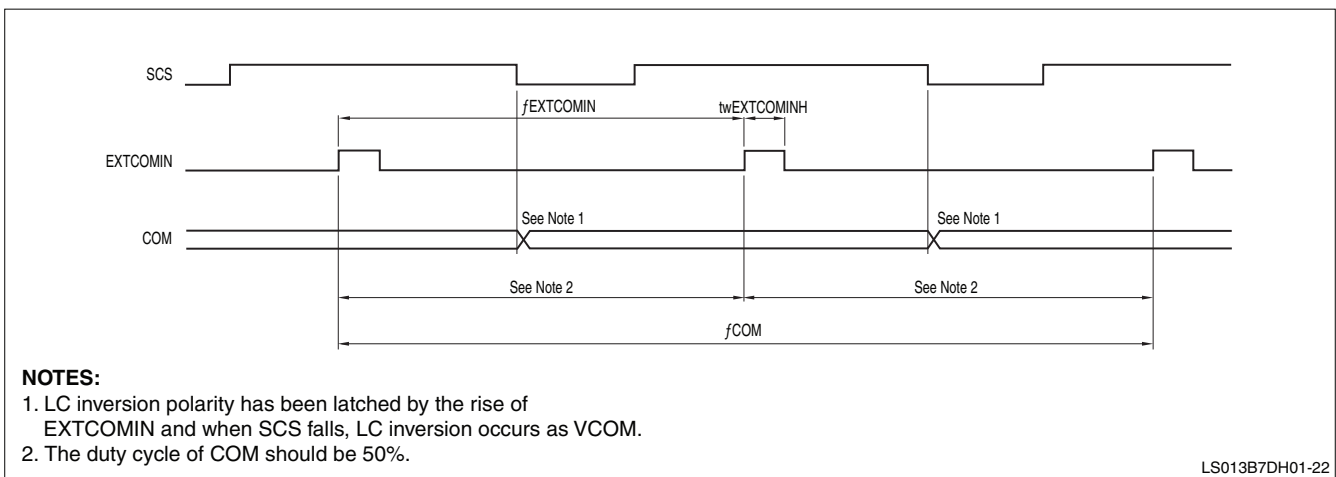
SCS

ƒEXTCOMIN

twEXTCOMINH

EXTCOMIN

See Note 1

See Note 1

COM

See Note 2

See Note 2

ƒCOM

NOTES:
1. LC inversion polarity has been latched by the rise of EXTCOMIN and when SCS falls, LC inversion occurs as VCOM.
2. The duty cycle of COM should be 50%.

LS013B7DH01-22